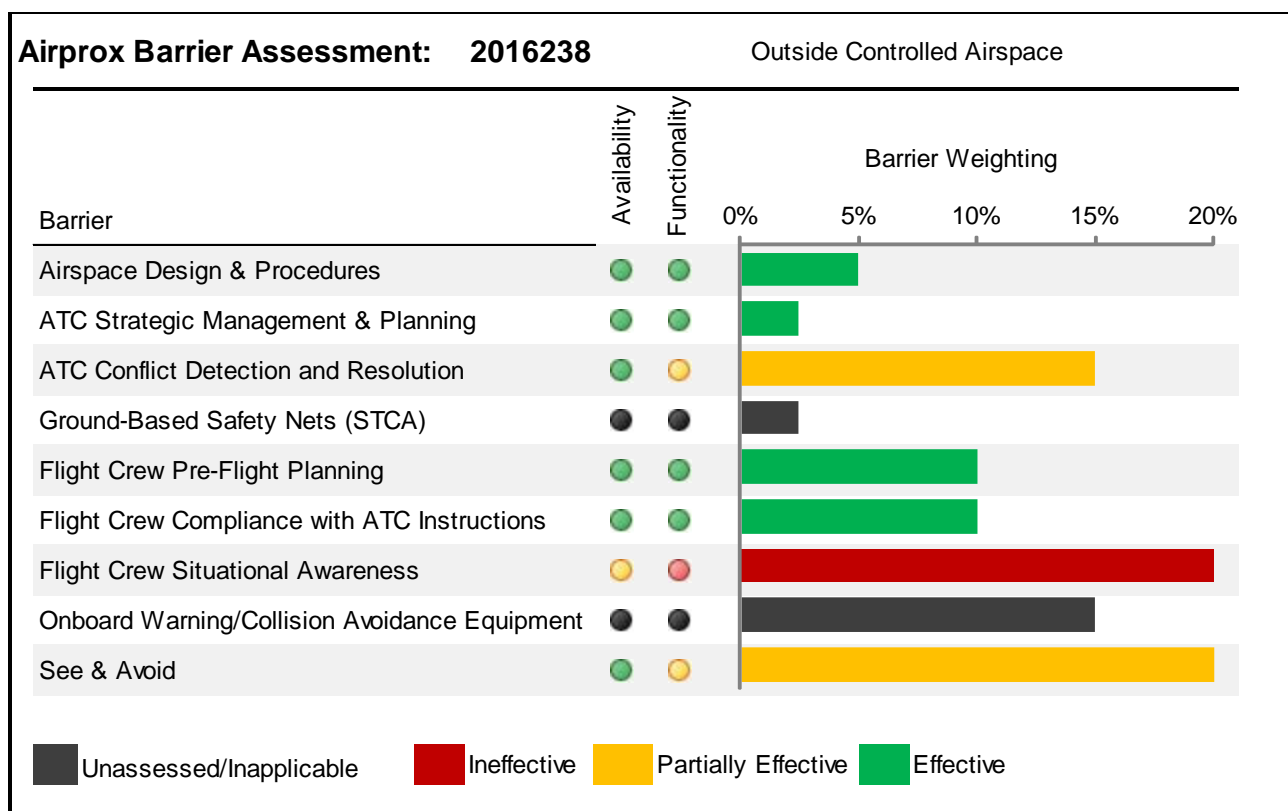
Airprox Barrier Assessment: 2016238

Outside Controlled Airspace

| Barrier | Availability | Functionality |
|---|---|---|
| Airspace Design & Procedures | | |
| ATC Strategic Management & Planning | | |
| ATC Conflict Detection and Resolution | | |
| Ground-Based Safety Nets (STCA) | | |
| Flight Crew Pre-Flight Planning | | |
| Flight Crew Compliance with ATC Instructions | | |
| Flight Crew Situational Awareness | | |
| Onboard Warning/Collision Avoidance Equipment | | |
| See & Avoid | | |

Barrier Weighting

0% 5% 10% 15% 20%

Unassessed/Inapplicable Ineffective Partially Effective Effective